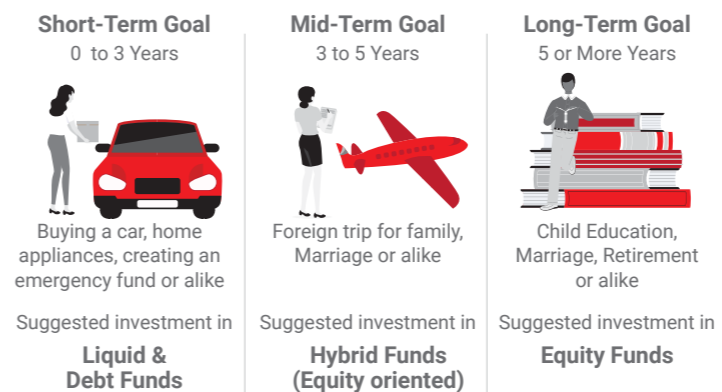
Short-Term Goal
0 to 3 Years

Buying a car, home appliances, creating an emergency fund or alike

Suggested investment in

Liquid & Debt Funds

Mid-Term Goal
3 to 5 Years

Foreign trip for family, Marriage or alike

Suggested investment in

Hybrid Funds (Equity oriented)

Long-Term Goal
5 or More Years

Child Education, Marriage, Retirement or alike

Suggested investment in

Equity Funds